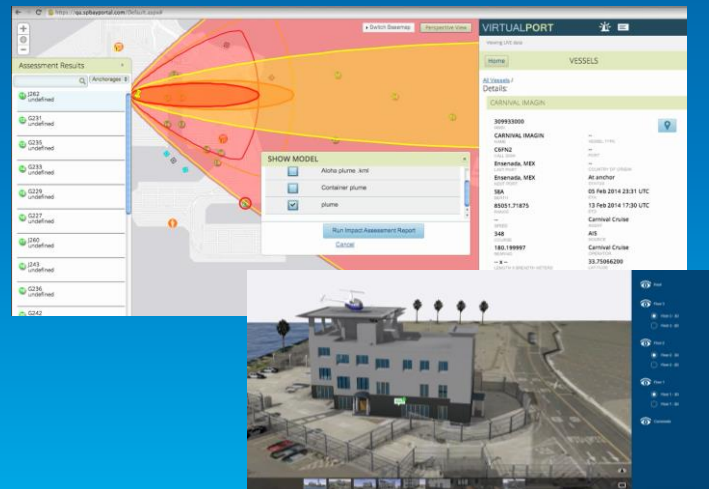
https://qa.spbayportal.com/Default.aspx

Switch Basemap
Perspective View

VIRTUALPORT

Viewing LIVE data

Home
VESSELS

All Vessels /
Details:

CARNIVAL IMAGIN

Assessment Results
Anchorages

J262
undefined
G231
undefined
G235
undefined
G233
undefined
G229
undefined
G227
undefined
J260
undefined
J243
undefined
G236
undefined
G242

SHOW MODEL
Aloha plume .kml
Container plume
plume
Run Impact Assessment Report
Cancel

309933000
CARNIVAL IMAGIN
C6FN2
Ensenada, MEX
Ensenada, MEX
At anchor
58A
05 Feb 2014 23:31 UTC
85051.71875
13 Feb 2014 17:30 UTC
--
Carnival Cruise
348
AIS
180.199997
Carnival Cruise
-- x --
33.75066200

Roof
Floor 3
Floor 2
Floor 1
Constraint